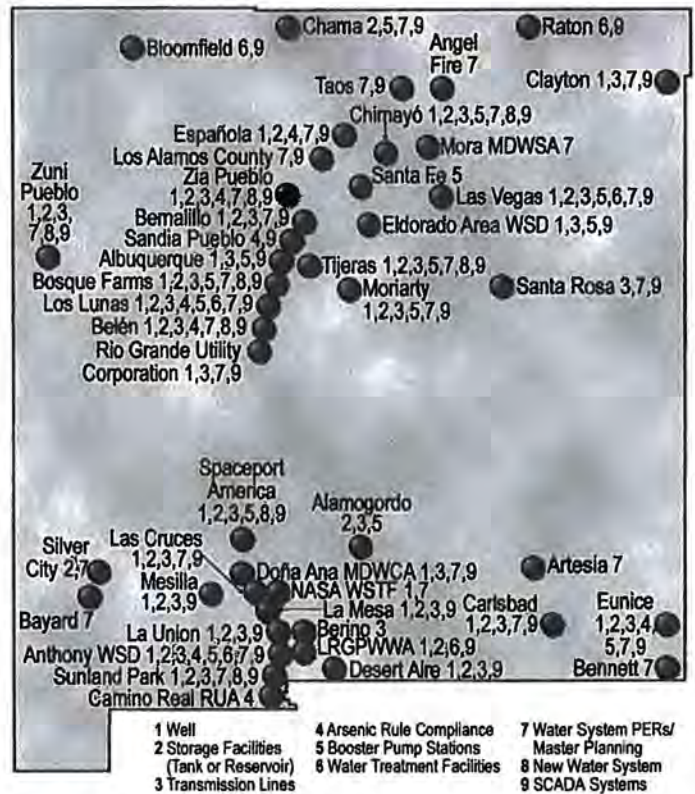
Chama 2,5,7,9
Raton 6,9
Bloomfield 6,9
Angel Fire 7
Taos 7,9
Clayton 1,3,7,9
Chimayó 1,2,3,5,7,8,9
Española 1,2,4,7,9
Mora MDWSA 7
Los Alamos County 7,9
Zia Pueblo 1,2,3,4,7,8,9
Santa Fe 5
Zuni Pueblo 1,2,3, 7,8,9
Las Vegas 1,2,3,5,6,7,9
Bernalillo 1,2,3,7,9
Eldorado Area WSD 1,3,5,9
Sandia Pueblo 4,9
Albuquerque 1,3,5,9
Tijeras 1,2,3,5,7,8,9
Bosque Farms 1,2,3,5,7,8,9
Moriarty 1,2,3,5,7,9
Santa Rosa 3,7,9
Los Lunas 1,2,3,4,5,6,7,9
Belén 1,2,3,4,7,8,9
Rio Grande Utility Corporation 1,3,7,9
Spaceport America 1,2,3,5,8,9
Alamogordo 2,3,5
Silver City 2,7
Las Cruces 1,2,3,7,9
Mesilla 1,2,3,9
Doña Ana MDWCA 1,3,7,9
NASA WSTF 1,7
Artesia 7
Bayard 7
La Mesa 1,2,3,9
Carlsbad 1,2,3,7,9
Eunice 1,2,3,4, 5,7,9
La Union 1,2,3,9
Berino 3
LRGPWWA 1,2,6,9
Anthony WSD 1,2,3,4,5,6,7,9
Desert Aire 1,2,3,9
Bennett 7
Sunland Park 1,2,3,7,8,9
Camino Real RUA 4

1 Well
2 Storage Facilities (Tank or Reservoir)
3 Transmission Lines
4 Arsenic Rule Compliance
5 Booster Pump Stations
6 Water Treatment Facilities
7 Water System PERs/ Master Planning
8 New Water System
9 SCADA Systems